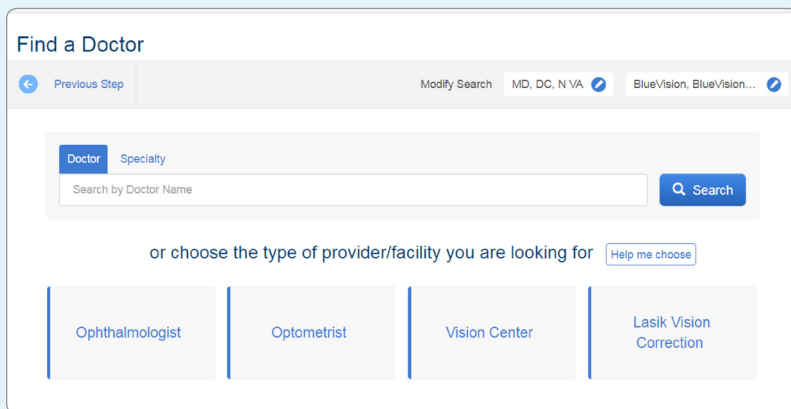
Find a Doctor

Previous Step

Modify Search MD, DC, N VA

BlueVision, BlueVision...

Doctor Specialty

Search by Doctor Name

Search

or choose the type of provider/facility you are looking for Help me choose

Ophthalmologist

Optometrist

Vision Center

Lasik Vision Correction